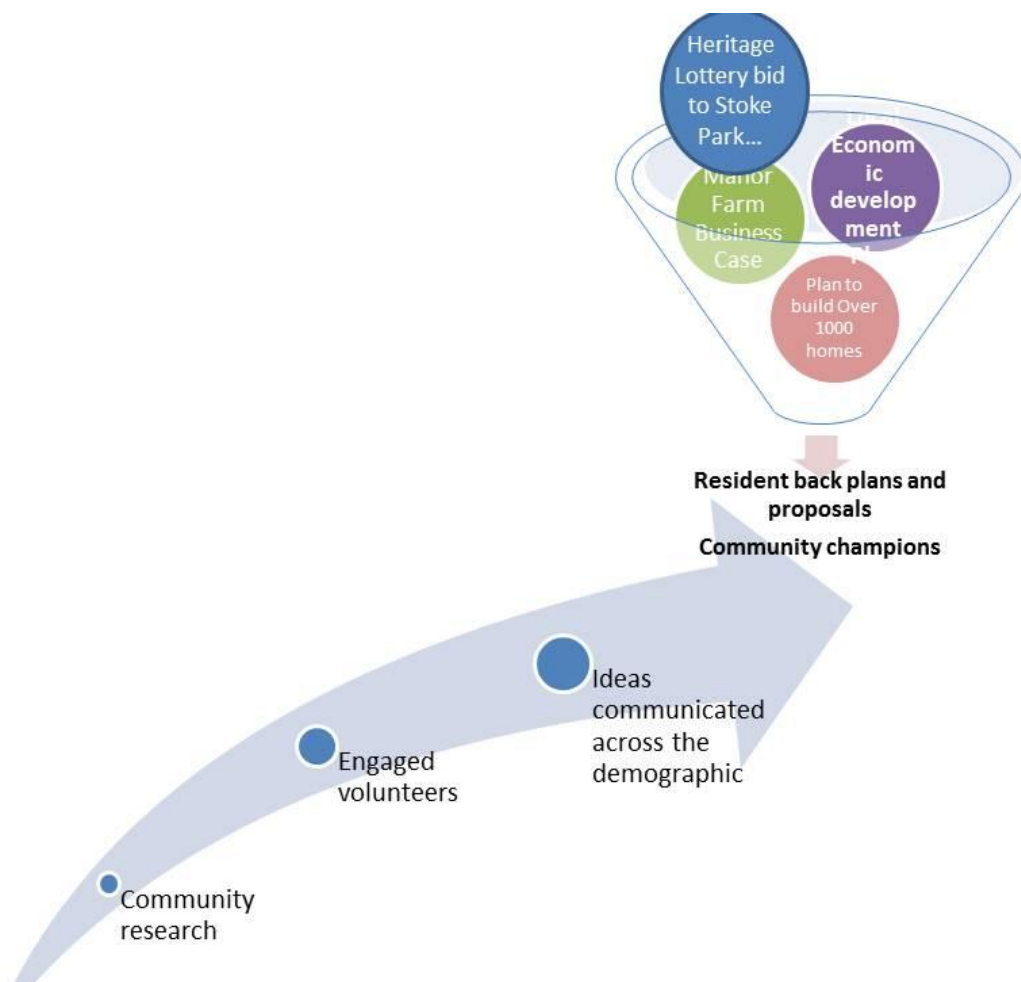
Heritage Lottery bid to Stoke Park...

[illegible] Econom ic develop ment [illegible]

Manor Farm Business Case

Plan to build Over 1000 homes

Resident back plans and proposals

Community champions

Ideas communicated across the demographic

Engaged volunteers

Community research